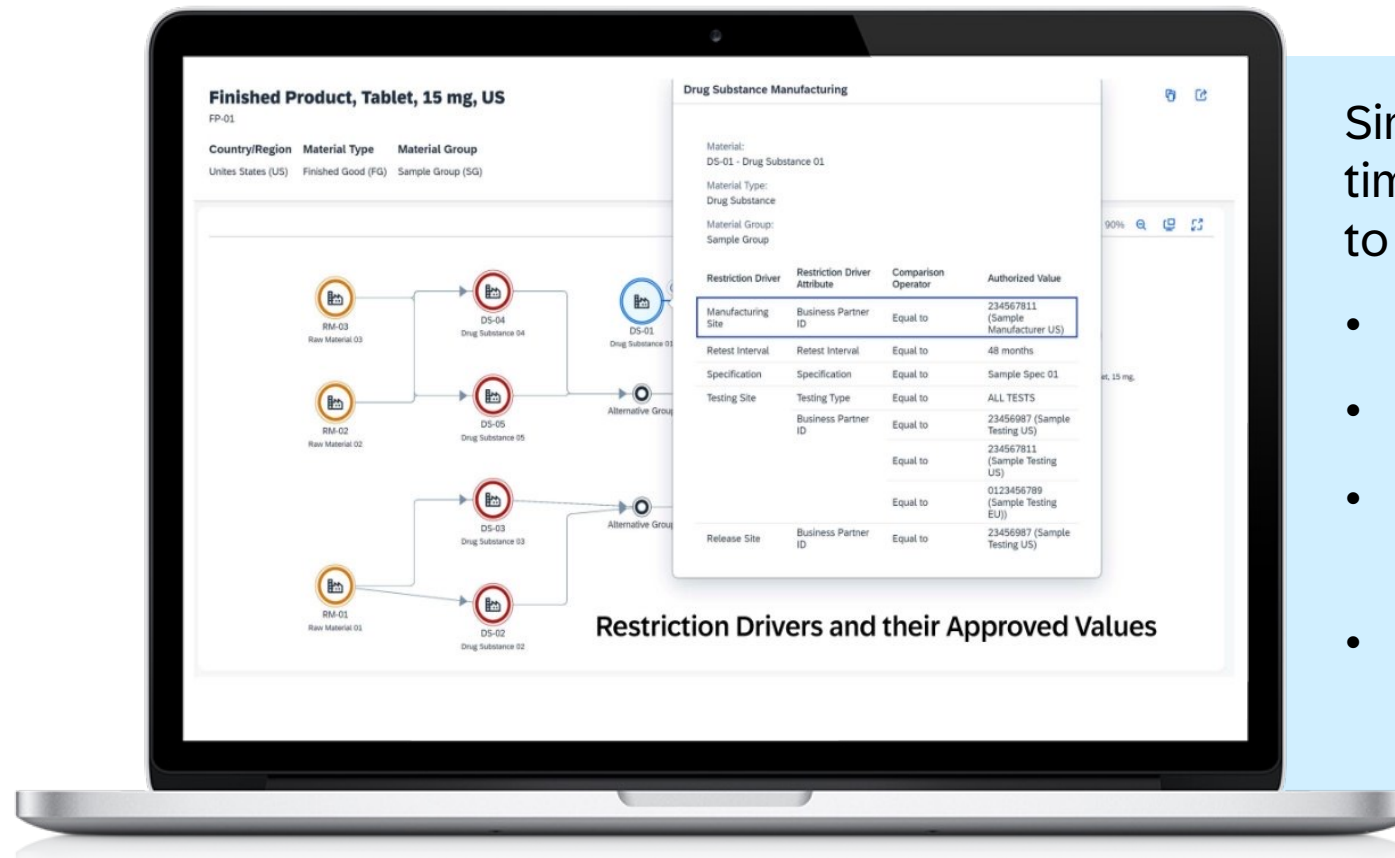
Finished Product, Tablet, 15 mg, US
FP-01

Country/Region Material Type Material Group
Unites States (US) Finished Good (FG) Sample Group (SG)

90%

RM-03
Raw Material 03

DS-04
Drug Substance 04

DS-01
Drug Substance 01

RM-02
Raw Material 02

DS-05
Drug Substance 05

Alternative Group

DS-03
Drug Substance 03

Alternative Group

RM-01
Raw Material 01

DS-02
Drug Substance 02

et, 15 mg,

Drug Substance Manufacturing

Material:
DS-01 - Drug Substance 01

Material Type:
Drug Substance

Material Group:
Sample Group

| Restriction Driver | Restriction Driver Attribute | Comparison Operator | Authorized Value |
|---|---|---|---|
| Manufacturing Site | Business Partner ID | Equal to | 234567811 (Sample Manufacturer US) |
| Retest Interval | Retest Interval | Equal to | 48 months |
| Specification | Specification | Equal to | Sample Spec 01 |
| Testing Site | Testing Type | Equal to | ALL TESTS |
| | Business Partner ID | Equal to | 23456987 (Sample Testing US) |
| | | Equal to | 234567811 (Sample Testing US) |
| | | Equal to | 0123456789 (Sample Testing EU)) |
| Release Site | Business Partner ID | Equal to | 23456987 (Sample Testing US) |

Restriction Drivers and their Approved Values

Si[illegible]
tim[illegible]
to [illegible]
•
•
•
•